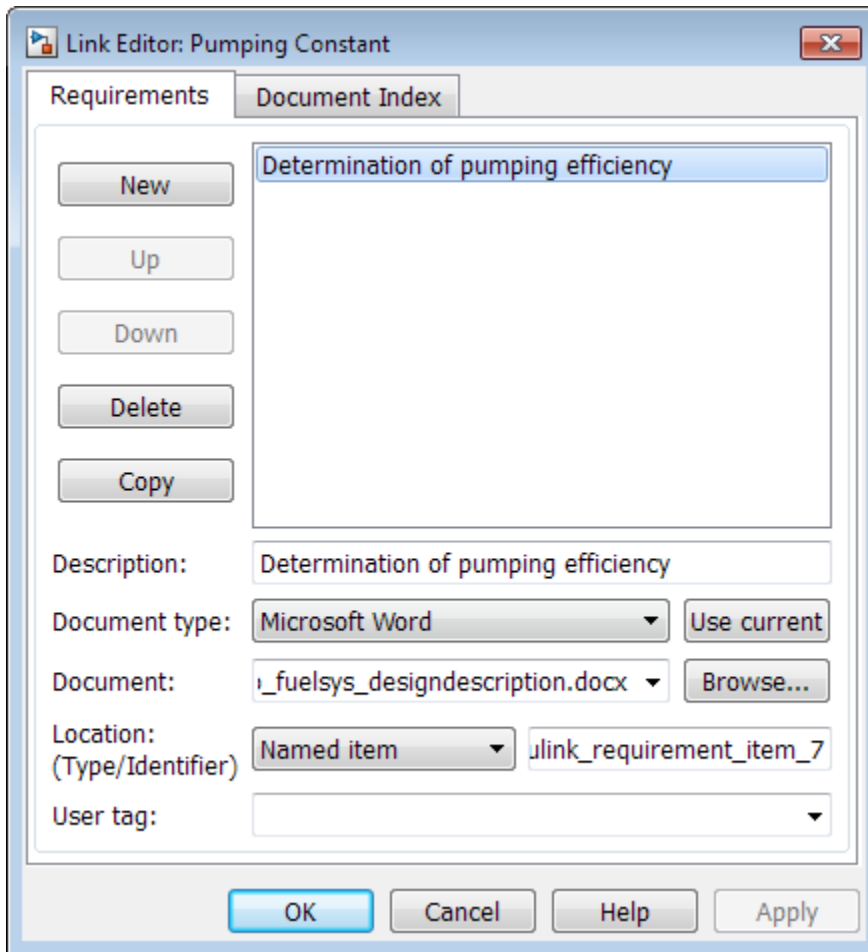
Link Editor: Pumping Constant

Requirements

Document Index

New

Up

Down

Delete

Copy

Determination of pumping efficiency

Description: Determination of pumping efficiency

Document type: Microsoft Word

Use current

Document: _fuelsys_designdescription.docx

Browse...

Location: (Type/Identifier) Named item ulink_requirement_item_7

User tag:

OK

Cancel

Help

Apply